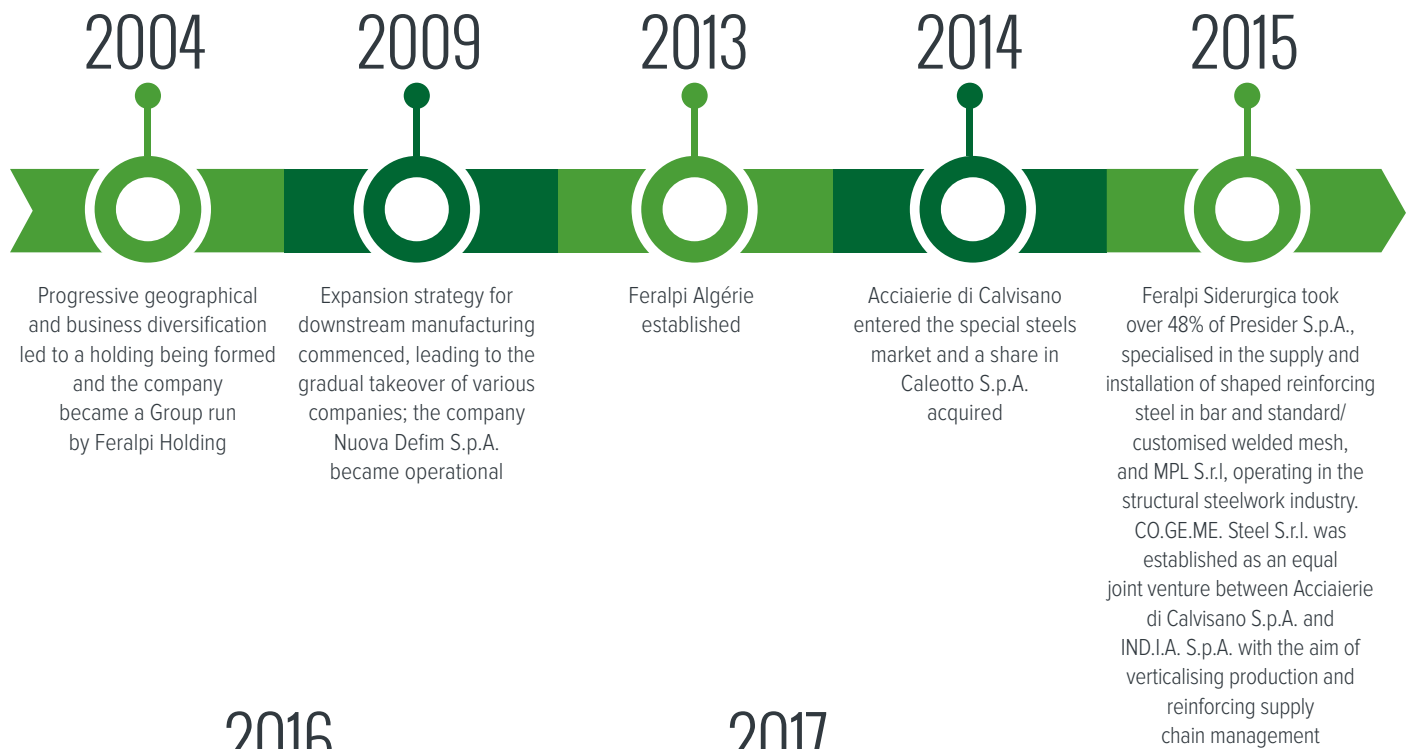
2004

Progressive geographical and business diversification led to a holding being formed and the company became a Group run by Feralpi Holding

2009

Expansion strategy for downstream manufacturing commenced, leading to the gradual takeover of various companies; the company Nuova Defim S.p.A. became operational

2013

Feralpi Algérie established

2014

Acciaierie di Calvisano entered the special steels market and a share in Caleotto S.p.A. acquired

2015

Feralpi Siderurgica took over 48% of Presider S.p.A., specialised in the supply and installation of shaped reinforcing steel in bar and standard/ customised welded mesh, and MPL S.r.l, operating in the structural steelwork industry. CO.GE.ME. Steel S.r.l. was established as an equal joint venture between Acciaierie di Calvisano S.p.A. and IND.I.A. S.p.A. with the aim of verticalising production and reinforcing supply chain management

2016

2017